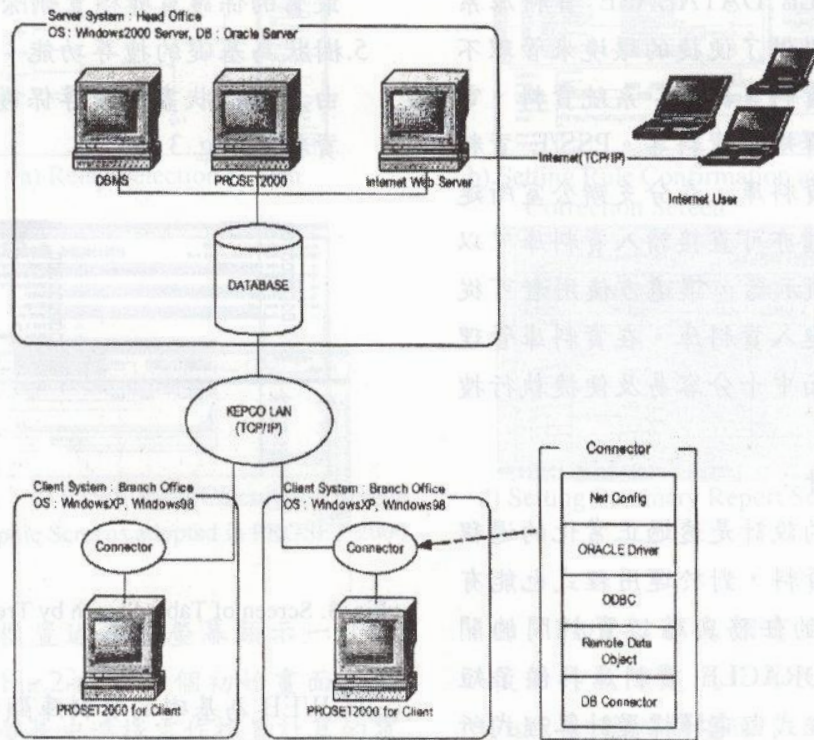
Server System : Head Office
OS : Windows2000 Server, DB : Oracle Server

DBMS

PROSET2000

Internet Web Server

Internet(TCP/IP)

Internet User

DATABASE

KEPCO LAN (TCP/IP)

Client System : Branch Office
OS : WindowsXP, Windows98

Connector

PROSET2000 for Client

Client System : Branch Office
OS : WindowsXP, Windows98

Connector

PROSET2000 for Client

Connector

Net Config

ORACLE Driver

ODBC

Remote Data Object

DB Connector